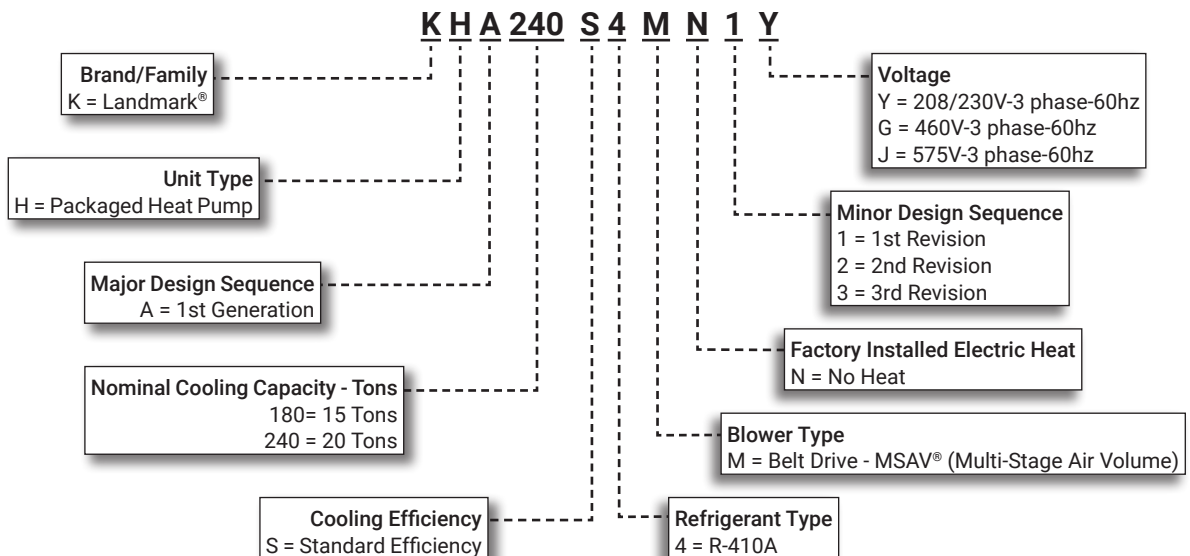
K H A 240 S 4 M N 1 Y

Brand/Family
K = Landmark®

Unit Type
H = Packaged Heat Pump

Major Design Sequence
A = 1st Generation

Nominal Cooling Capacity - Tons
180= 15 Tons
240 = 20 Tons

Cooling Efficiency
S = Standard Efficiency

Voltage
Y = 208/230V-3 phase-60hz
G = 460V-3 phase-60hz
J = 575V-3 phase-60hz

Minor Design Sequence
1 = 1st Revision
2 = 2nd Revision
3 = 3rd Revision

Factory Installed Electric Heat
N = No Heat

Blower Type
M = Belt Drive - MSAV® (Multi-Stage Air Volume)

Refrigerant Type
4 = R-410A